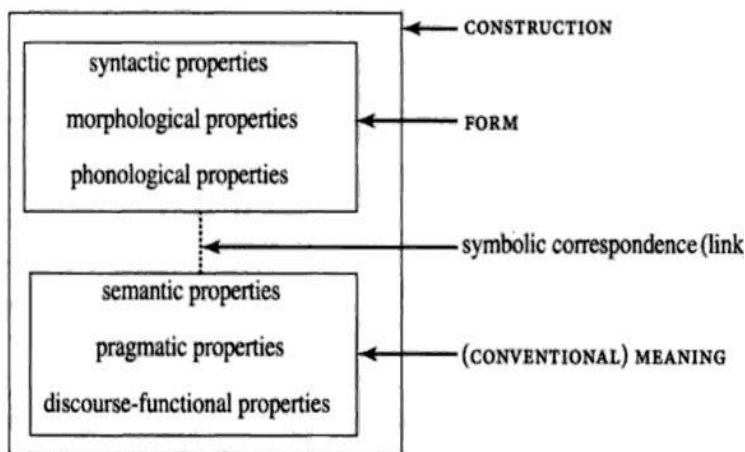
CONSTRUCTION

syntactic properties
morphological properties
phonological properties

FORM

symbolic correspondence (link

semantic properties
pragmatic properties
discourse-functional properties

(CONVENTIONAL) MEANING